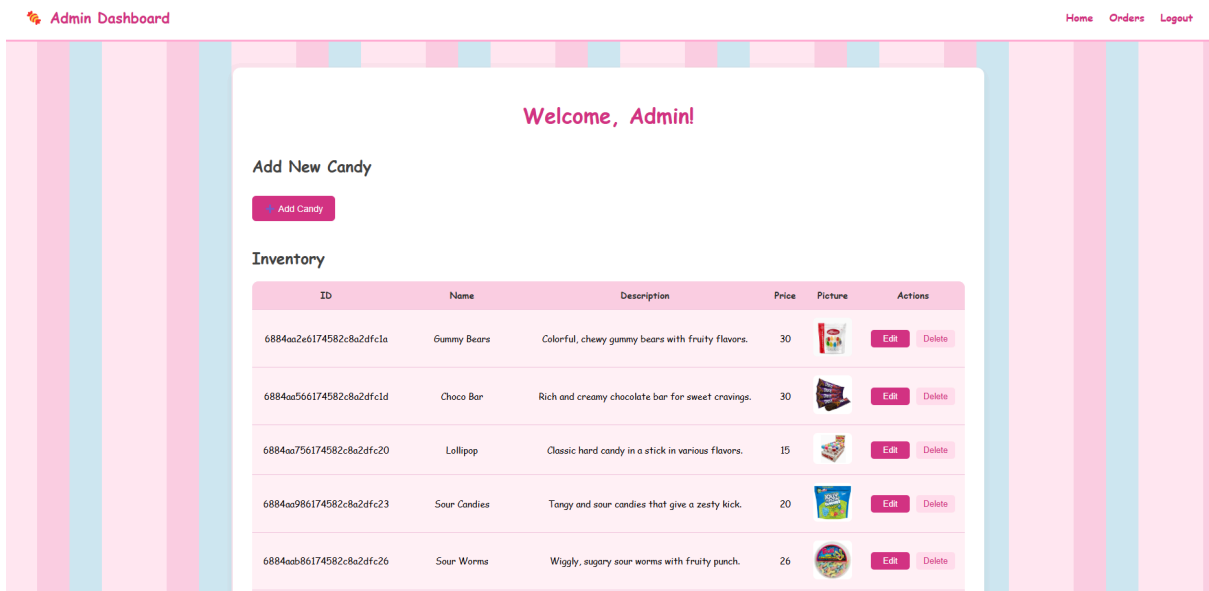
Admin Dashboard

Home Orders Logout

Welcome, Admin!

Add New Candy

Add Candy

Inventory

| ID | Name | Description | Price | Picture | Actions |
|---|---|---|---|---|---|
| 6884aa2e6174582c8a2dfc1a | Gummy Bears | Colorful, chewy gummy bears with fruity flavors. | 30 | | Edit Delete |
| 6884aa566174582c8a2dfc1d | Choco Bar | Rich and creamy chocolate bar for sweet cravings. | 30 | | Edit Delete |
| 6884aa756174582c8a2dfc20 | Lollipop | Classic hard candy in a stick in various flavors. | 15 | | Edit Delete |
| 6884aa986174582c8a2dfc23 | Sour Candies | Tangy and sour candies that give a zesty kick. | 20 | | Edit Delete |
| 6884aab86174582c8a2dfc26 | Sour Worms | Wiggly, sugary sour worms with fruity punch. | 26 | | Edit Delete |